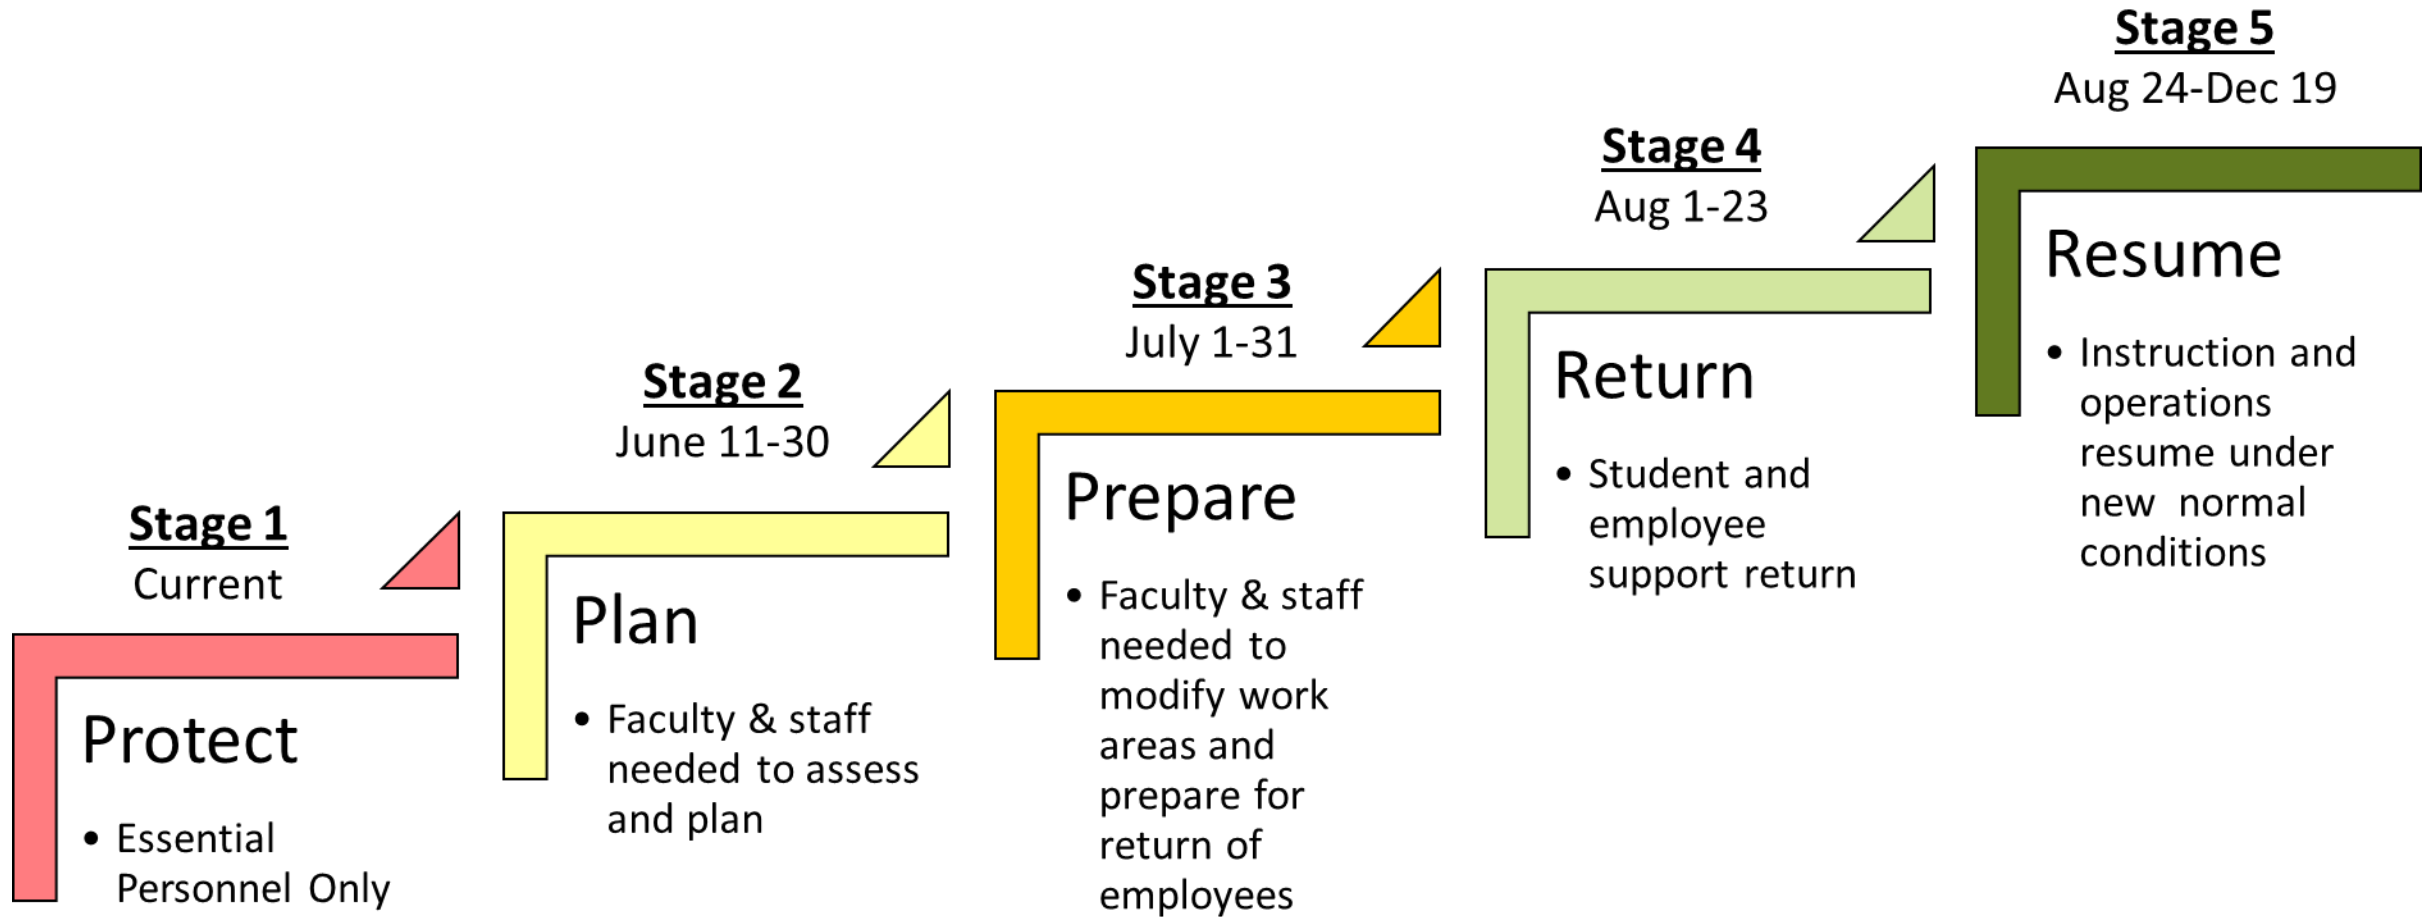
**Stage 1**
Current

Protect

- Essential Personnel Only

**Stage 2**
June 11-30

Plan

- Faculty & staff needed to assess and plan

**Stage 3**
July 1-31

Prepare

- Faculty & staff needed to modify work areas and prepare for return of employees

**Stage 4**
Aug 1-23

Return

- Student and employee support return

**Stage 5**
Aug 24-Dec 19

Resume

- Instruction and operations resume under new normal conditions